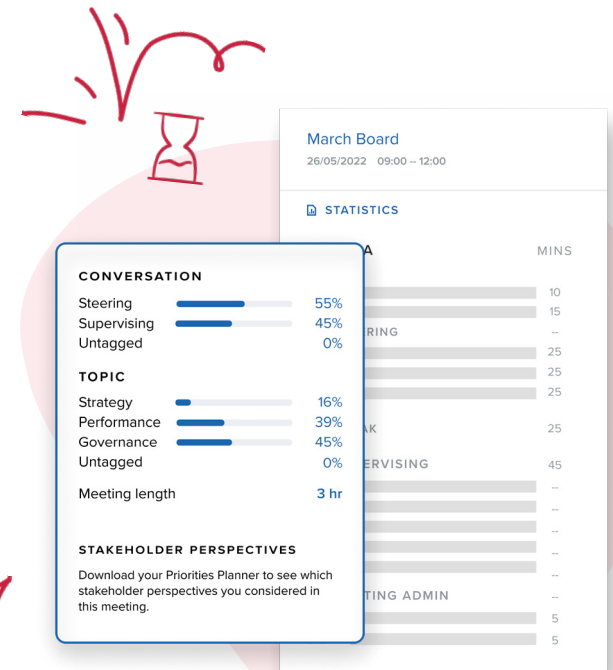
March Board
26/05/2022 09:00 – 12:00

STATISTICS

A MINS
10
15
RING --
25
25
25
AK 25
RVISING 45
--
--
--
--
--
TING ADMIN --
5
5

CONVERSATION

| | |
|---|---|
| Steering | 55% |
| Supervising | 45% |
| Untagged | 0% |

TOPIC

| | |
|---|---|
| Strategy | 16% |
| Performance | 39% |
| Governance | 45% |
| Untagged | 0% |

Meeting length 3 hr

STAKEHOLDER PERSPECTIVES

Download your Priorities Planner to see which stakeholder perspectives you considered in this meeting.